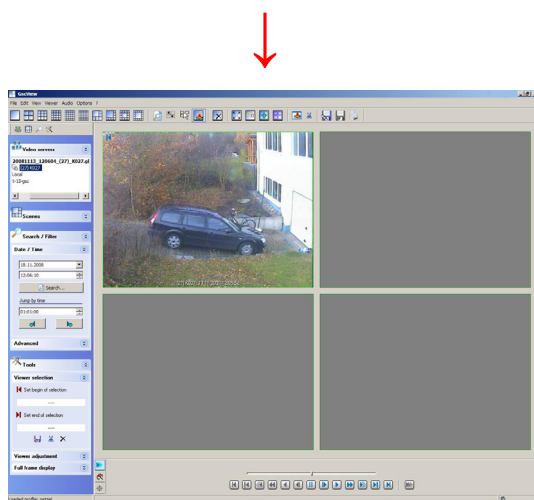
SecView
File Edit View Viewer Audio Options ?
Video servers
20081113_120604_(27)_K027.pl
Local
1-19-gsc
Scenes
Search / Filter
Date / Time
18.11.2008
12:06:10
Search...
Jump by time
01:03:00
Advanced
Tools
Viewers selection
Set begin of selection
Set end of selection
Viewers adjustment
Full frame display
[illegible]